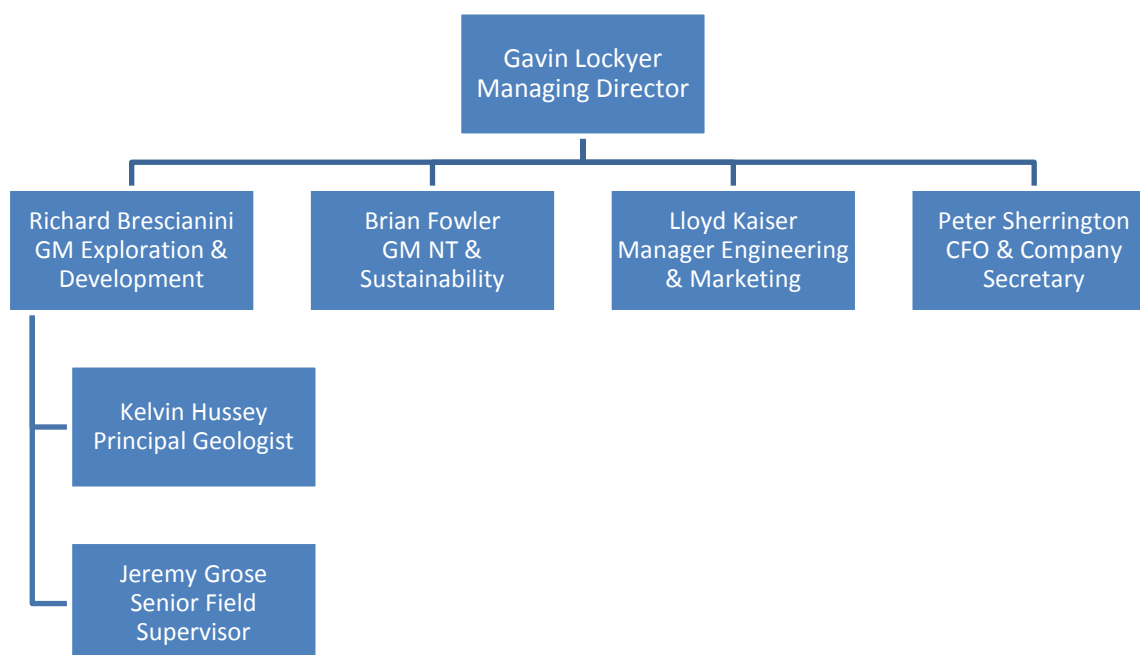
Gavin Lockyer
Managing Director

Richard Brescianini
GM Exploration & Development

Brian Fowler
GM NT & Sustainability

Lloyd Kaiser
Manager Engineering & Marketing

Peter Sherrington
CFO & Company Secretary

Kelvin Hussey
Principal Geologist

Jeremy Grose
Senior Field Supervisor